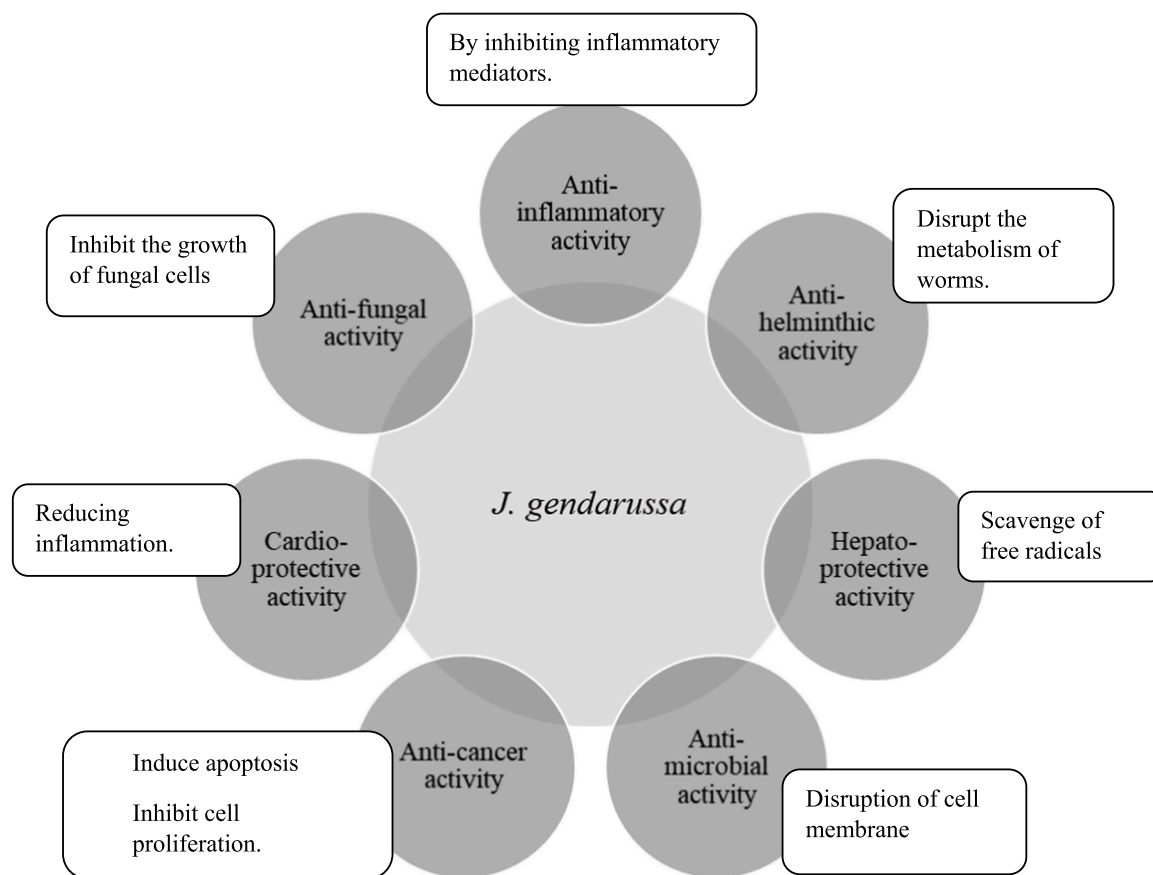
By inhibiting inflammatory mediators.

Anti-inflammatory activity

Inhibit the growth of fungal cells

Anti-fungal activity

Disrupt the metabolism of worms.

Anti-helminthic activity

J. gendarussa

Reducing inflammation.

Cardio-protective activity

Hepato-protective activity

Scavenge of free radicals

Induce apoptosis

Inhibit cell proliferation.

Anti-cancer activity

Anti-microbial activity

Disruption of cell membrane